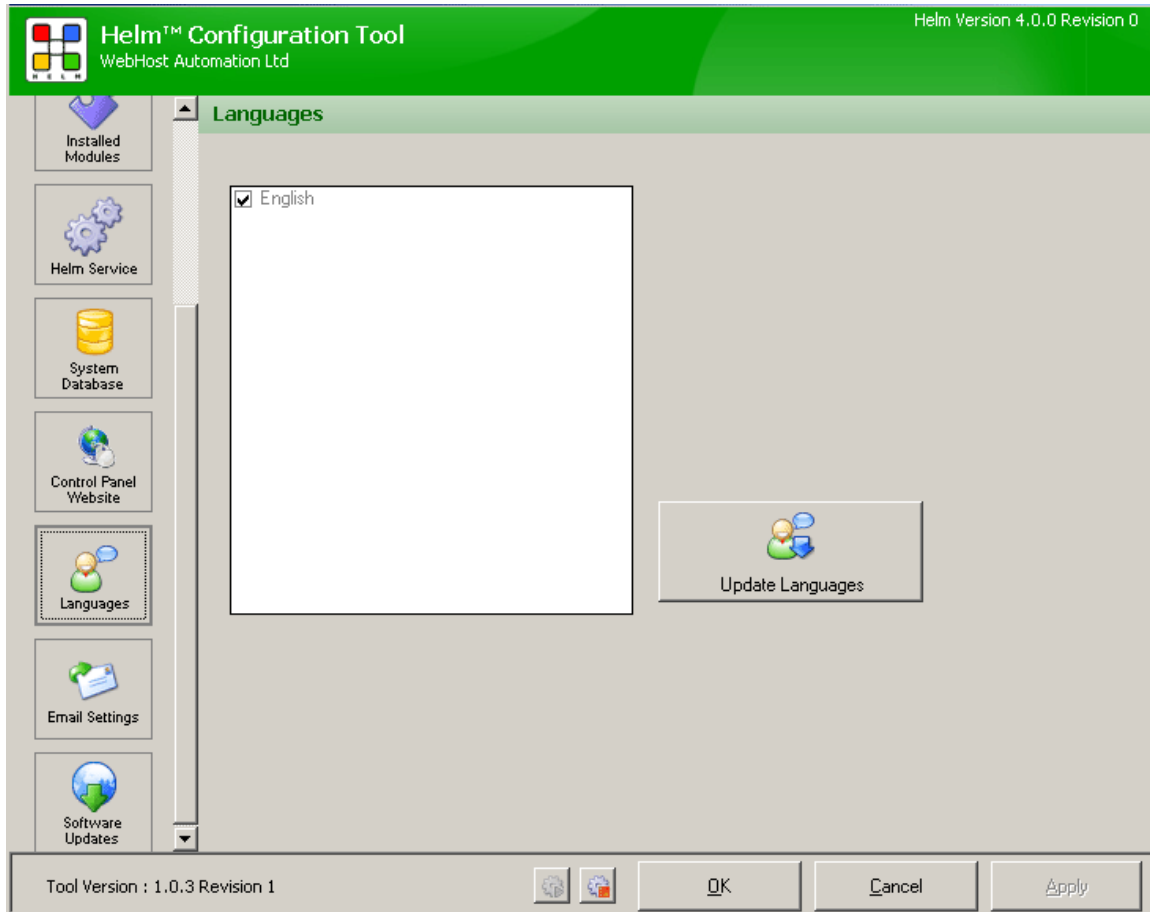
HELM

Helm™ Configuration Tool
WebHost Automation Ltd

Helm Version 4.0.0 Revision 0

Installed Modules

Helm Service

System Database

Control Panel Website

Languages

Email Settings

Software Updates

Languages

English

Update Languages

Tool Version : 1.0.3 Revision 1

OK

Cancel

Apply